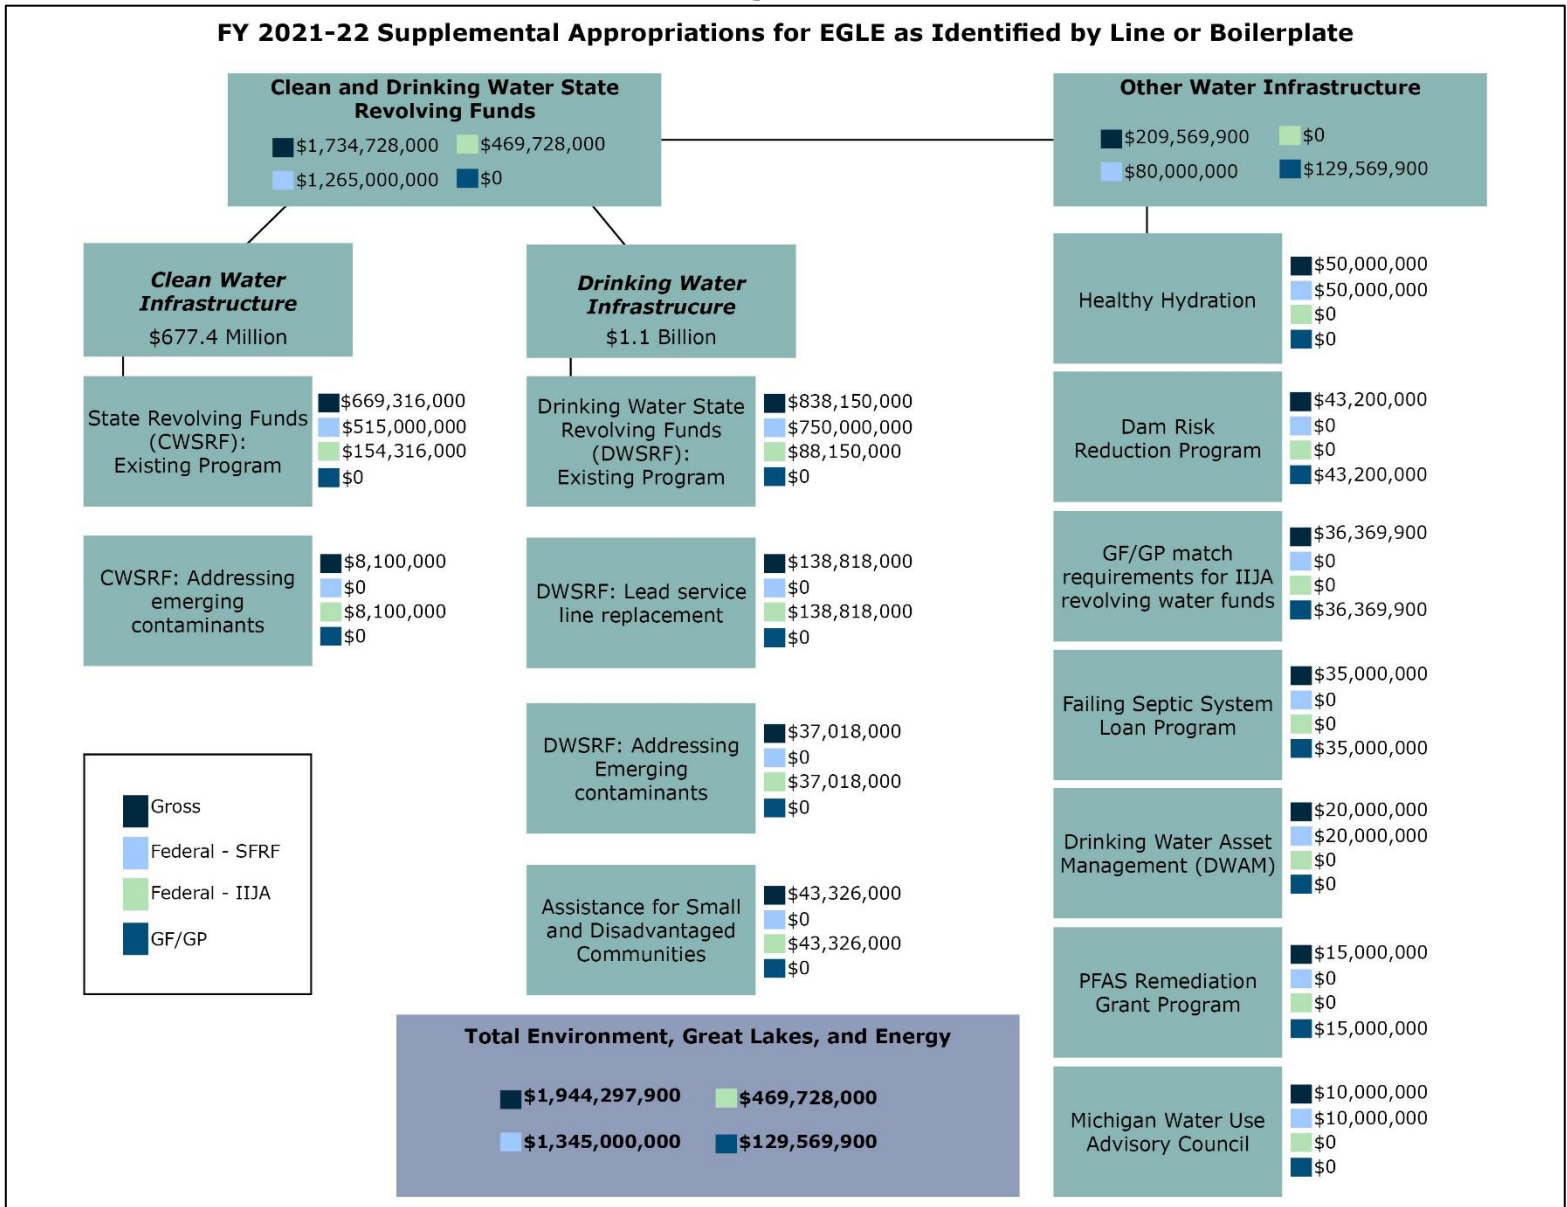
FY 2021-22 Supplemental Appropriations for EGLE as Identified by Line or Boilerplate

Clean and Drinking Water State Revolving Funds
$1,734,728,000 $469,728,000
$1,265,000,000 $0

Other Water Infrastructure
$209,569,900 $0
$80,000,000 $129,569,900

Clean Water Infrastructure
$677.4 Million

Drinking Water Infrastrucure
$1.1 Billion

Healthy Hydration
$50,000,000
$50,000,000
$0
$0

State Revolving Funds (CWSRF): Existing Program
$669,316,000
$515,000,000
$154,316,000
$0

Drinking Water State Revolving Funds (DWSRF): Existing Program
$838,150,000
$750,000,000
$88,150,000
$0

Dam Risk Reduction Program
$43,200,000
$0
$0
$43,200,000

CWSRF: Addressing emerging contaminants
$8,100,000
$0
$8,100,000
$0

DWSRF: Lead service line replacement
$138,818,000
$0
$138,818,000
$0

GF/GP match requirements for IIJA revolving water funds
$36,369,900
$0
$0
$36,369,900

Failing Septic System Loan Program
$35,000,000
$0
$0
$35,000,000

DWSRF: Addressing Emerging contaminants
$37,018,000
$0
$37,018,000
$0

Gross
Federal - SFRF
Federal - IIJA
GF/GP

Drinking Water Asset Management (DWAM)
$20,000,000
$20,000,000
$0
$0

Assistance for Small and Disadvantaged Communities
$43,326,000
$0
$43,326,000
$0

PFAS Remediation Grant Program
$15,000,000
$0
$0
$15,000,000

Total Environment, Great Lakes, and Energy
$1,944,297,900 $469,728,000
$1,345,000,000 $129,569,900

Michigan Water Use Advisory Council
$10,000,000
$10,000,000
$0
$0